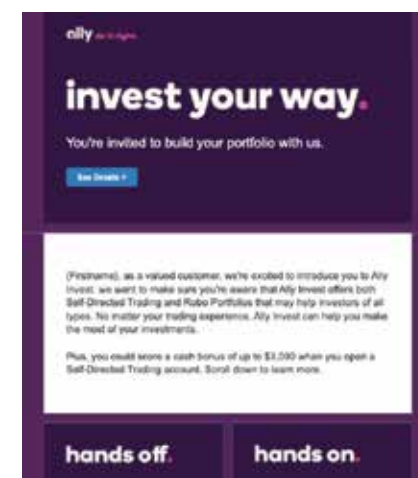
ally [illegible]

invest your way.

You're invited to build your portfolio with us.

See Details >

(Firstname), as a valued customer, we're excited to introduce you to Ally Invest. we want to make sure you're aware that Ally Invest offers both Self-Directed Trading and Robo Portfolios that may help investors of all types. No matter your trading experience, Ally Invest can help you make the most of your investments.

Plus, you could score a cash bonus of up to $3,000 when you open a Self-Directed Trading account. Scroll down to learn more.

hands off.

hands on.